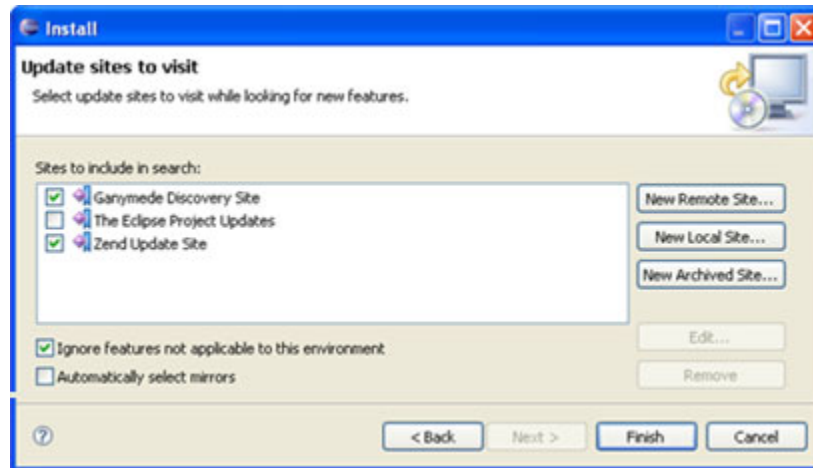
Install

Update sites to visit

Select update sites to visit while looking for new features.

Sites to include in search:

Ganymede Discovery Site
The Eclipse Project Updates
Zend Update Site

New Remote Site...
New Local Site...
New Archived Site...
Edit...
Remove

Ignore features not applicable to this environment
Automatically select mirrors

?
< Back
Next >
Finish
Cancel